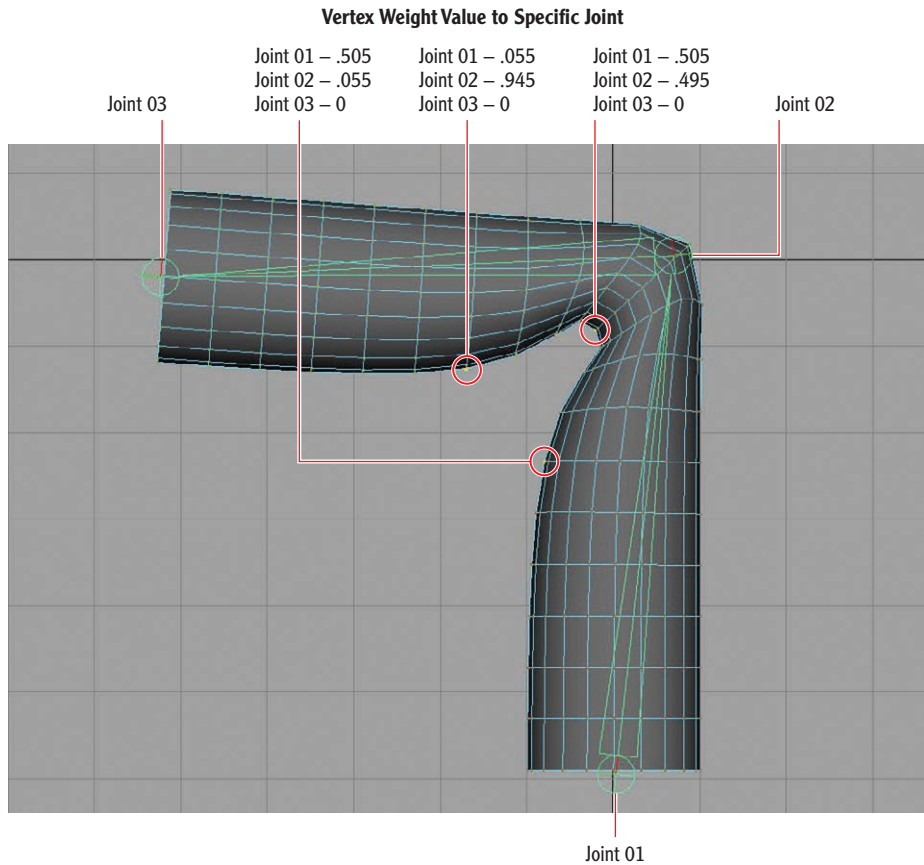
Vertex Weight Value to Specific Joint

Joint 03

Joint 01 – .505
Joint 02 – .055
Joint 03 – 0

Joint 01 – .055
Joint 02 – .945
Joint 03 – 0

Joint 01 – .505
Joint 02 – .495
Joint 03 – 0

Joint 02

Joint 01